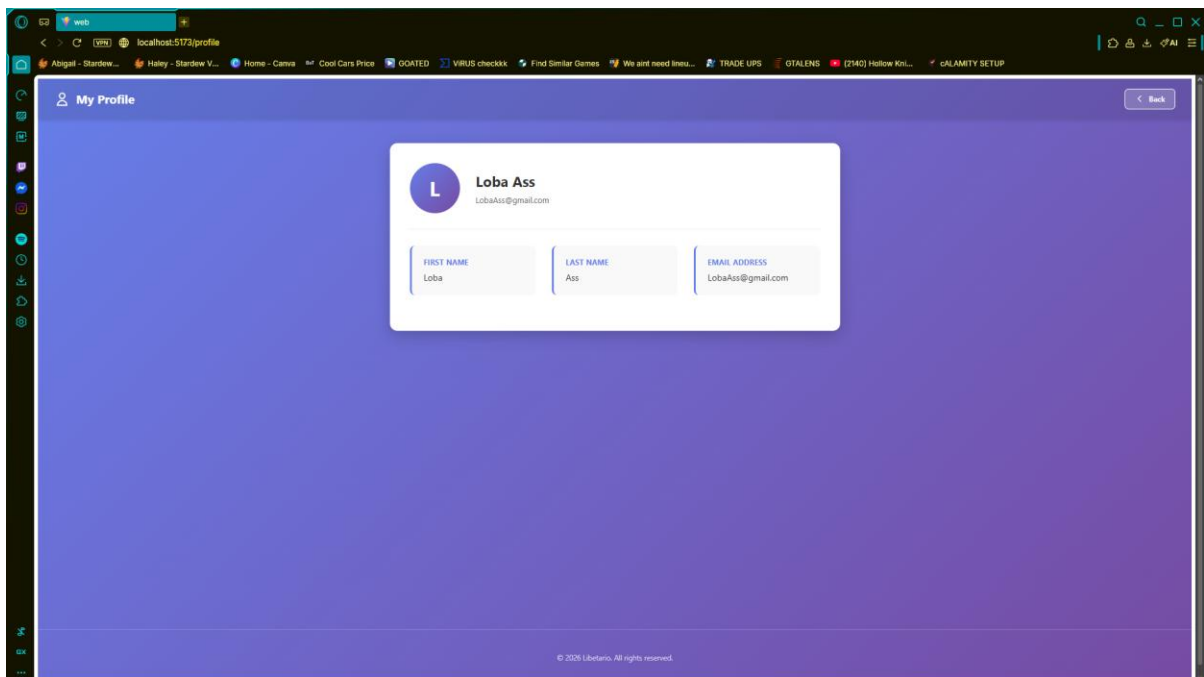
web

VPN localhost:5173/profile

AI

Abigail - Stardew... Haley - Stardew V... Home - Canva Cool Cars Price GOATED VIRUS checkkk Find Similar Games We aint need lineu... TRADE UPS GTALENS (2140) Hollow Kni... cALAMITY SETUP

My Profile

Back

L

Loba Ass

LobaAss@gmail.com

FIRST NAME
Loba

LAST NAME
Ass

EMAIL ADDRESS
LobaAss@gmail.com

© 2026 Libetario. All rights reserved.

GX